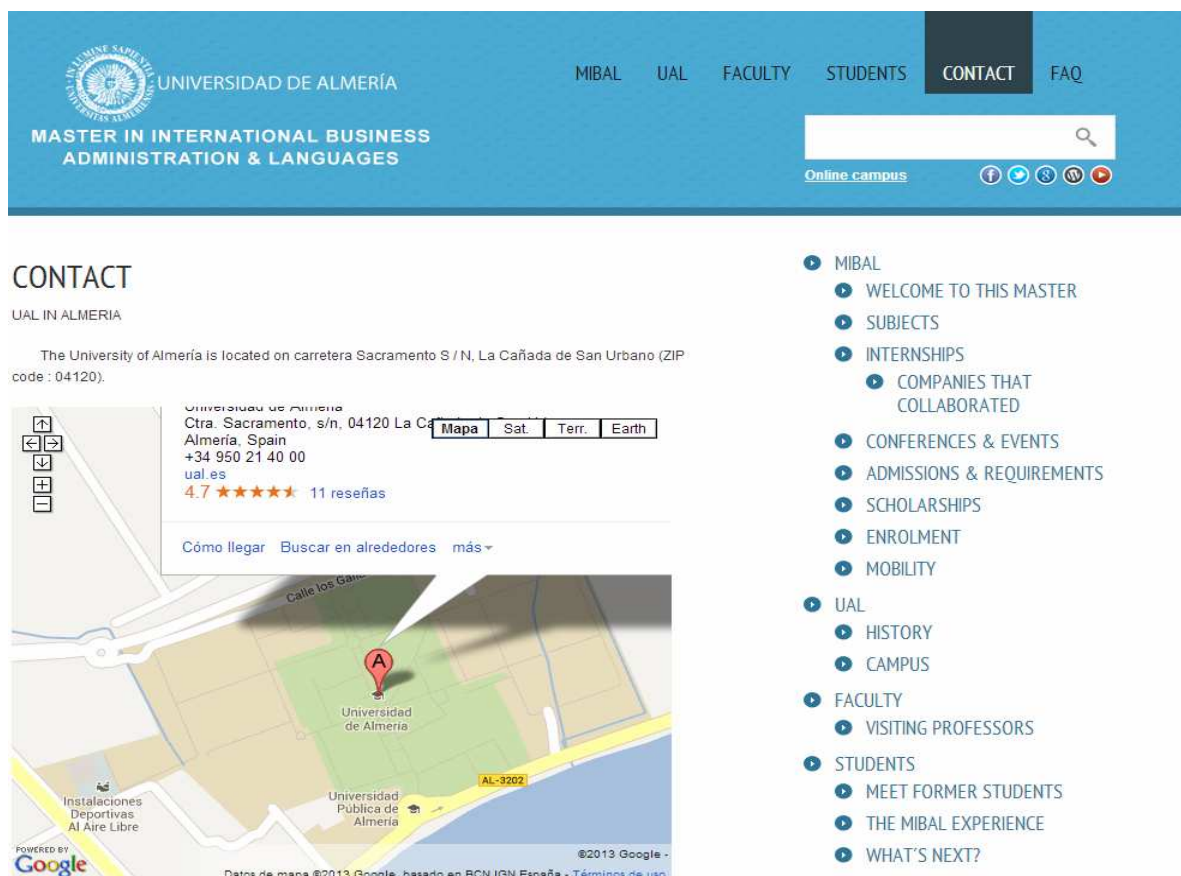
UNIVERSIDAD DE ALMERÍA

MASTER IN INTERNATIONAL BUSINESS ADMINISTRATION & LANGUAGES

MIBAL UAL FACULTY STUDENTS CONTACT FAQ

Online campus

CONTACT

UAL IN ALMERIA

The University of Almería is located on carretera Sacramento S / N, La Cañada de San Urbano (ZIP code : 04120).

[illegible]
Ctra. Sacramento, s/n, 04120 La Ca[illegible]
Almería, Spain
+34 950 21 40 00
ual.es
4.7 ★★★★★ 11 reseñas

Cómo llegar Buscar en alrededores más

Mapa Sat. Terr. Earth

Calle los Ga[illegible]

A

Universidad de Almería

AL-3202

Instalaciones Deportivas Al Aire Libre

Universidad Pública de Almería

POWERED BY Google

©2013 Google -

Datos de mapa ©2013 Google, basado en BCN IGN España - Términos de uso

MIBAL
WELCOME TO THIS MASTER
SUBJECTS
INTERNSHIPS
COMPANIES THAT COLLABORATED
CONFERENCES & EVENTS
ADMISSIONS & REQUIREMENTS
SCHOLARSHIPS
ENROLMENT
MOBILITY
UAL
HISTORY
CAMPUS
FACULTY
VISITING PROFESSORS
STUDENTS
MEET FORMER STUDENTS
THE MIBAL EXPERIENCE
WHAT'S NEXT?